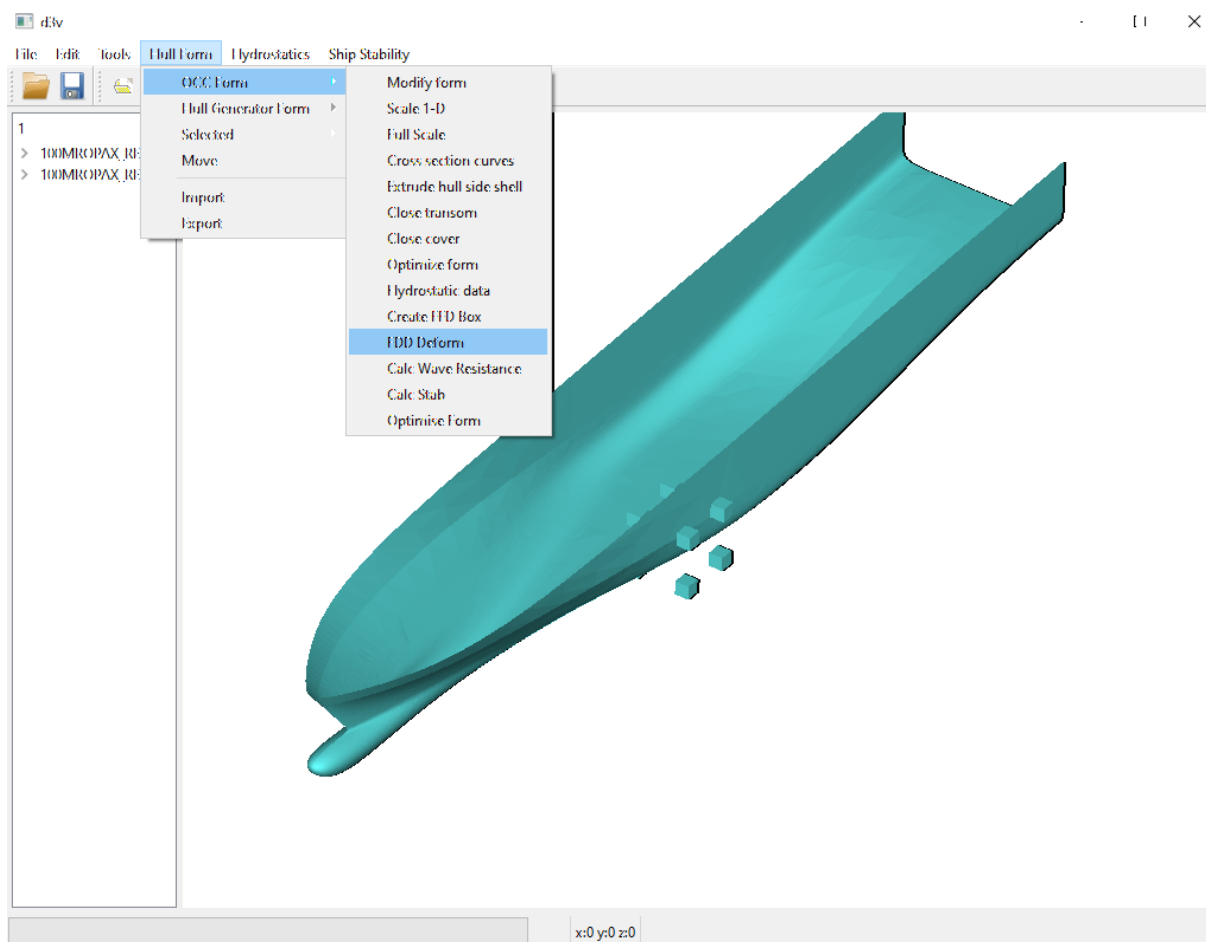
d3v

File Edit Tools Hull Form Hydrostatics Ship Stability

OCC Form
Hull Generator Form
Selected
Move
Import
Export

Modify form
Scale 1-D
Full Scale
Cross section curves
Extrude hull side shell
Close transom
Close cover
Optimize form
Hydrostatic data
Create FFD Box
FDD Deform
Calc Wave Resistance
Calc Stab
Optimise Form

1
100MROPAX_RE
100MROPAX_RE

x:0 y:0 z:0